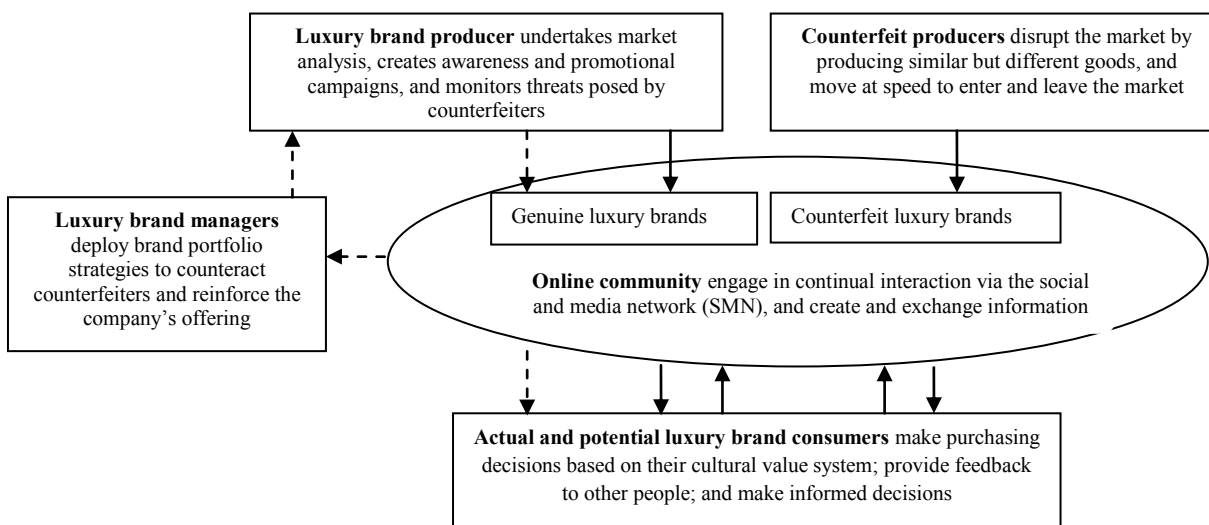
**Luxury brand producer** undertakes market analysis, creates awareness and promotional campaigns, and monitors threats posed by counterfeiters

**Counterfeit producers** disrupt the market by producing similar but different goods, and move at speed to enter and leave the market

**Luxury brand managers** deploy brand portfolio strategies to counteract counterfeiters and reinforce the company's offering

Genuine luxury brands

Counterfeit luxury brands

**Online community** engage in continual interaction via the social and media network (SMN), and create and exchange information

**Actual and potential luxury brand consumers** make purchasing decisions based on their cultural value system; provide feedback to other people; and make informed decisions